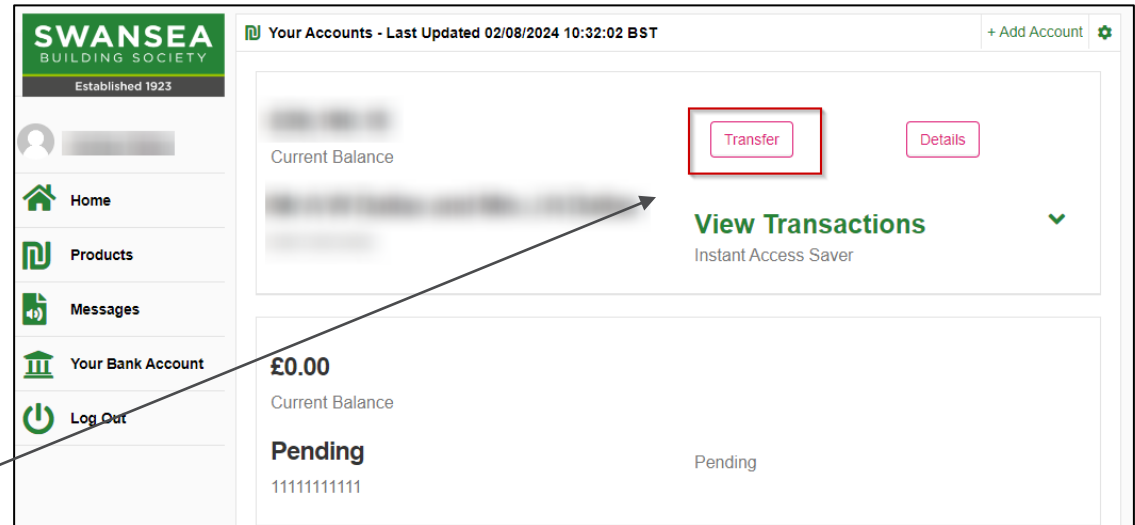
SWANSEA
BUILDING SOCIETY
Established 1923

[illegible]

Home

Products

Messages

Your Bank Account

Log Out

Your Accounts - Last Updated 02/08/2024 10:32:02 BST

+ Add Account

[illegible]
Current Balance

Transfer

Details

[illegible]
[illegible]

View Transactions
Instant Access Saver

£0.00
Current Balance

Pending
11111111111

Pending